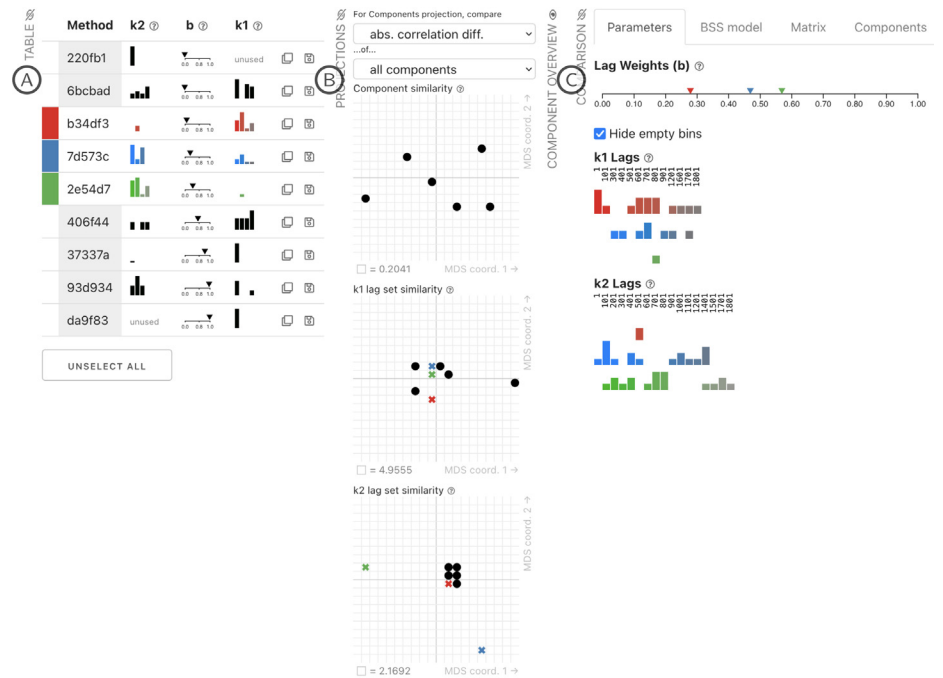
TABLE

A

| Method | k2 ⓘ | b ⓘ | k1 ⓘ |
|---|---|---|---|
| 220fb1 | | 0.0 0.5 1.0 | unused |
| 6bcbad | | 0.0 0.5 1.0 | |
| b34df3 | | 0.0 0.5 1.0 | |
| 7d573c | | 0.0 0.5 1.0 | |
| 2e54d7 | | 0.0 0.5 1.0 | |
| 406f44 | | 0.0 0.5 1.0 | |
| 37337a | | 0.0 0.5 1.0 | |
| 93d934 | | 0.0 0.5 1.0 | |
| da9f83 | unused | 0.0 0.5 1.0 | |

UNSELECT ALL

PROJECTIONS

B

For Components projection, compare
abs. correlation diff.
...of...
all components
Component similarity ⓘ
MDS coord. 2 →
□ = 0.2041 MDS coord. 1 →
k1 lag set similarity ⓘ
MDS coord. 2 →
□ = 4.9555 MDS coord. 1 →
k2 lag set similarity ⓘ
MDS coord. 2 →
□ = 2.1692 MDS coord. 1 →

COMPONENT OVERVIEW

COMPARISON

C

Parameters BSS model Matrix Components

Lag Weights (b) ⓘ
0.00 0.10 0.20 0.30 0.40 0.50 0.60 0.70 0.80 0.90 1.00

Hide empty bins

k1 Lags ⓘ
1 101 201 301 401 501 601 701 801 901 1201 1601 1701 1801

k2 Lags ⓘ
1 101 201 301 401 501 601 701 801 901 1001 1101 1201 1401 1501 1701 1801